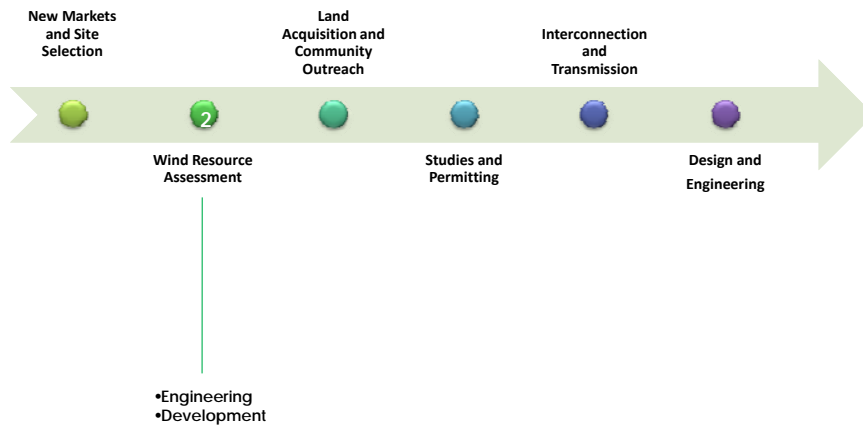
New Markets and Site Selection

Land Acquisition and Community Outreach

Interconnection and Transmission

2

Wind Resource Assessment

Studies and Permitting

Design and Engineering

•Engineering
•Development